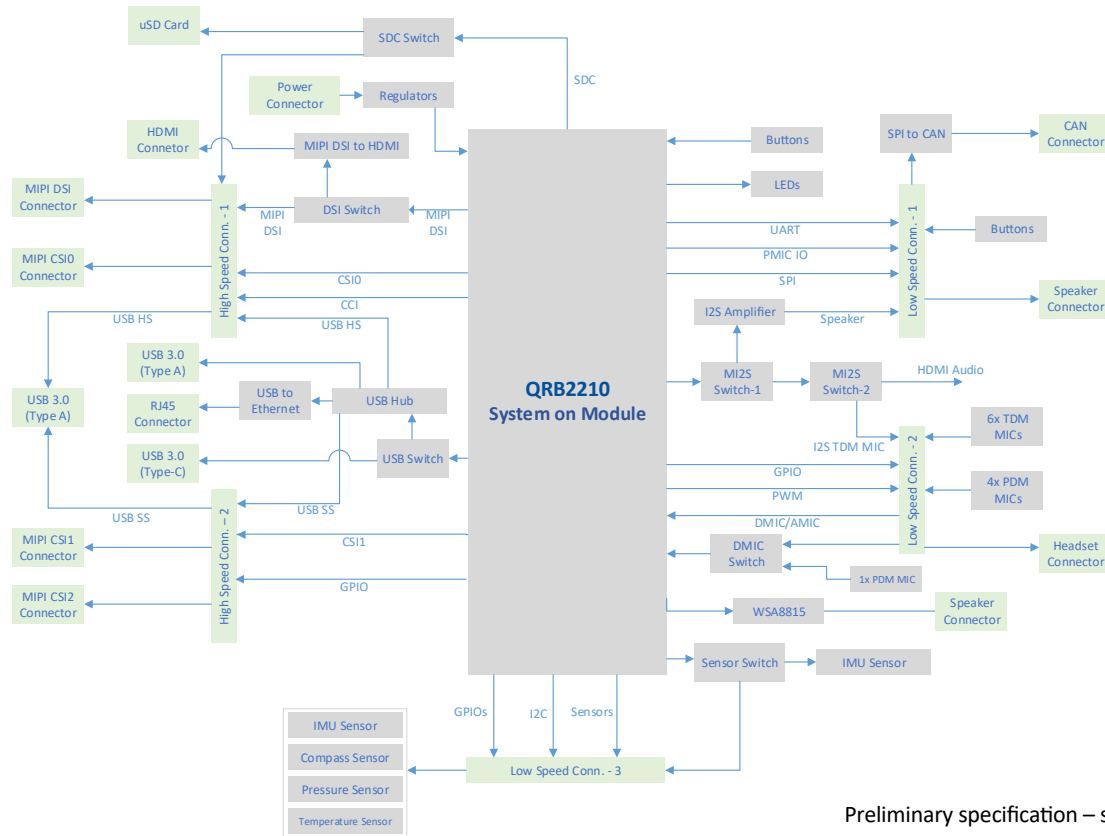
uSD Card

SDC Switch

SDC

Power Connector

Regulators

HDMI Connector

MIPI DSI to HDMI

Buttons

SPI to CAN

CAN Connector

MIPI DSI Connector

LEDs

DSI Switch

MIPI DSI

MIPI DSI

UART

Buttons

MIPI CSI0 Connector

PMIC IO

CSI0

SPI

CCI

Speaker Connector

USB HS

USB HS

I2S Amplifier

Speaker

High Speed Conn. - 1

Low Speed Conn. - 1

USB 3.0 (Type A)

QRB2210 System on Module

MI2S Switch-1

MI2S Switch-2

HDMI Audio

USB 3.0 (Type A)

USB to Ethernet

USB Hub

RJ45 Connector

6x TDM MICs

I2S TDM MIC

USB 3.0 (Type-C)

USB Switch

GPIO

4x PDM MICs

PWM

USB SS

USB SS

DMIC/AMIC

Low Speed Conn. - 2

MIPI CSI1 Connector

CSI1

DMIC Switch

Headset Connector

1x PDM MIC

GPIO

High Speed Conn. - 2

MIPI CSI2 Connector

WSA8815

Speaker Connector

Sensor Switch

IMU Sensor

GPIOs

I2C

Sensors

IMU Sensor

Compass Sensor

Low Speed Conn. - 3

Pressure Sensor

Temperature Sensor

Preliminary specification – s